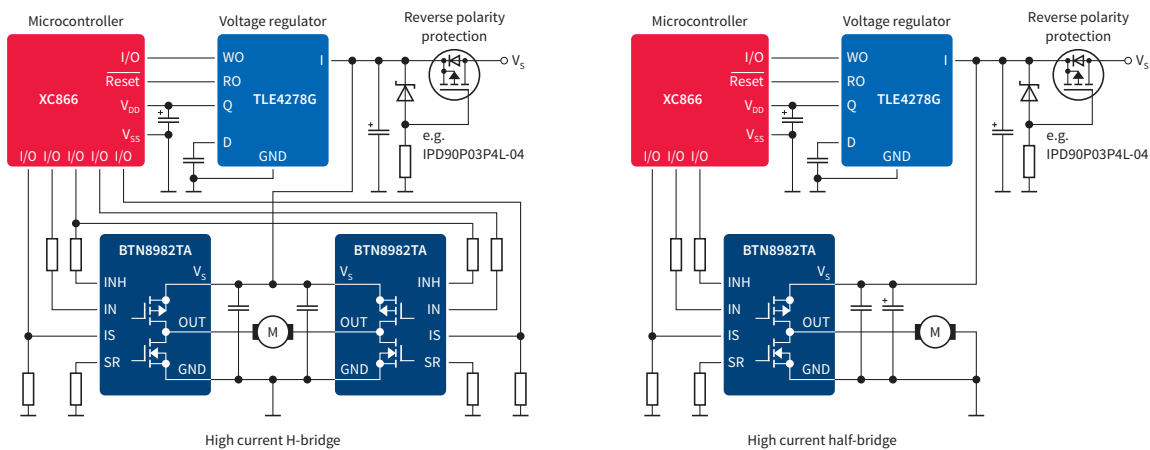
Microcontroller

Voltage regulator

Reverse polarity protection

I/O

Reset

$V_{DD}$

$V_{SS}$

XC866

I/O I/O I/O I/O I/O

WO

RO

Q

D

TLE4278G

GND

I

$V_S$

e.g. IPD90P03P4L-04

BTN8982TA

INH

IN

IS

SR

$V_S$

OUT

GND

M

BTN8982TA

$V_S$

INH

IN

OUT

IS

GND

SR

High current H-bridge

Microcontroller

Voltage regulator

Reverse polarity protection

I/O

Reset

$V_{DD}$

$V_{SS}$

XC866

I/O I/O I/O

WO

RO

Q

D

TLE4278G

GND

I

$V_S$

e.g. IPD90P03P4L-04

BTN8982TA

INH

IN

IS

SR

$V_S$

OUT

GND

M

High current half-bridge